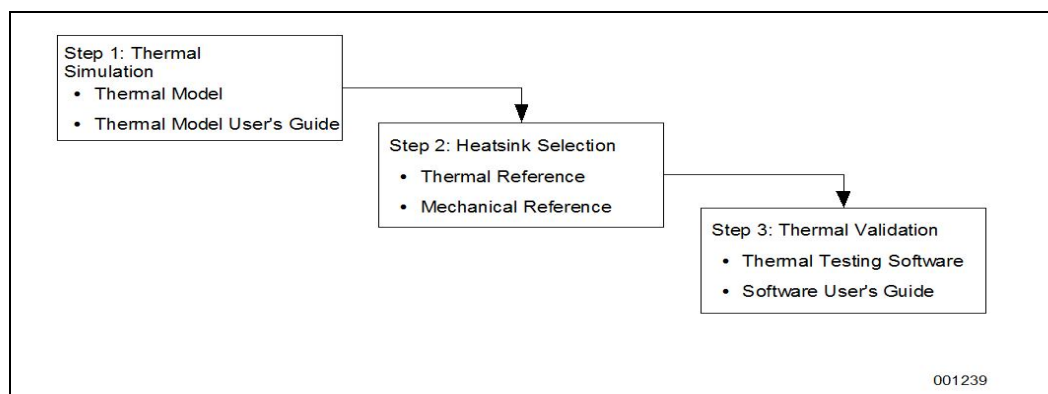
Step 1: Thermal Simulation

- Thermal Model
- Thermal Model User's Guide

Step 2: Heatsink Selection

- Thermal Reference
- Mechanical Reference

Step 3: Thermal Validation

- Thermal Testing Software
- Software User's Guide

001239